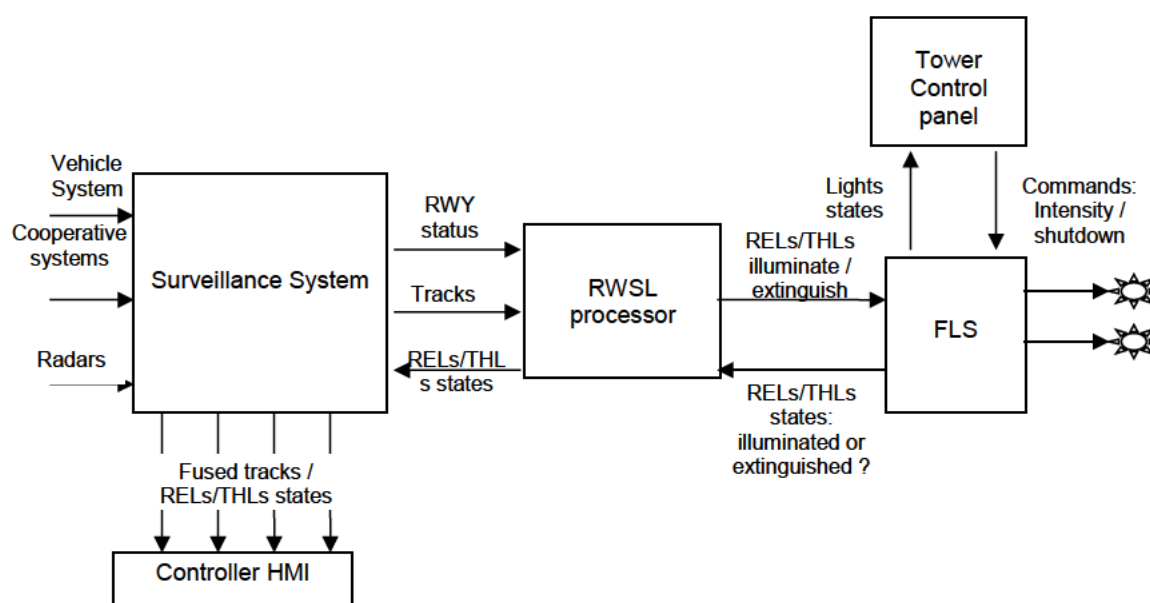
Vehicle System

Cooperative systems

Radars

Surveillance System

RWY status

Tracks

RELs/THLs states

RWSL processor

RELs/THLs illuminate / extinguish

RELs/THLs states: illuminated or extinguished ?

Tower Control panel

Lights states

Commands: Intensity / shutdown

FLS

Fused tracks / RELs/THLs states

Controller HMI